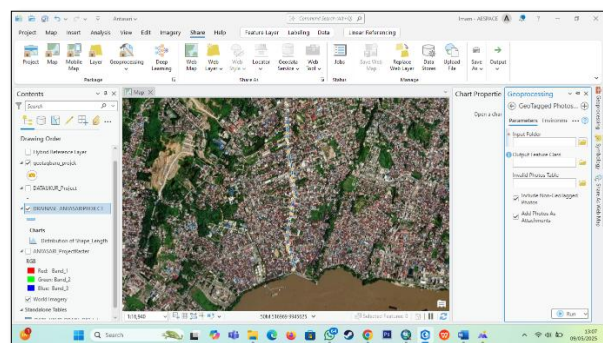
Anbased

Command Search (Alt+Q)

Imam - ARSPACE

Project Map Insert Analysis View Edit Imagery Share Help Feature Layer Labeling Data Linear Referencing

Project Map Mobile Map Layer Geoprocessing Deep Learning Web Map Web Layer Web Style Locator Geocode Service Web Tool Jobs Save Web Map Replace Web Layer Data Stores Upload File Save As Output

Package Share As Status Manage

Contents

Search

Drawing Order

Hybrid Reference Layer

geotagbora_projek

DATASUKUR_Projects

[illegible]

Charts

Distribution of Shape_Length

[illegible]

RGB

Red: Band_1

Green: Band_2

Blue: Band_3

World Imagery

Standalone Tables

Map

Chart Properties

Open a char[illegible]

Geoprocessing

GeoTagged Photos...

Parameters Environments

Input Folder

Output Feature Class

Invalid Photos Table

Include Non-GeoTagged Photos

Add Photos As Attachments

Run

1:11,840

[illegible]

Selected Features: 0

Q Search

13:07
09/05/2025